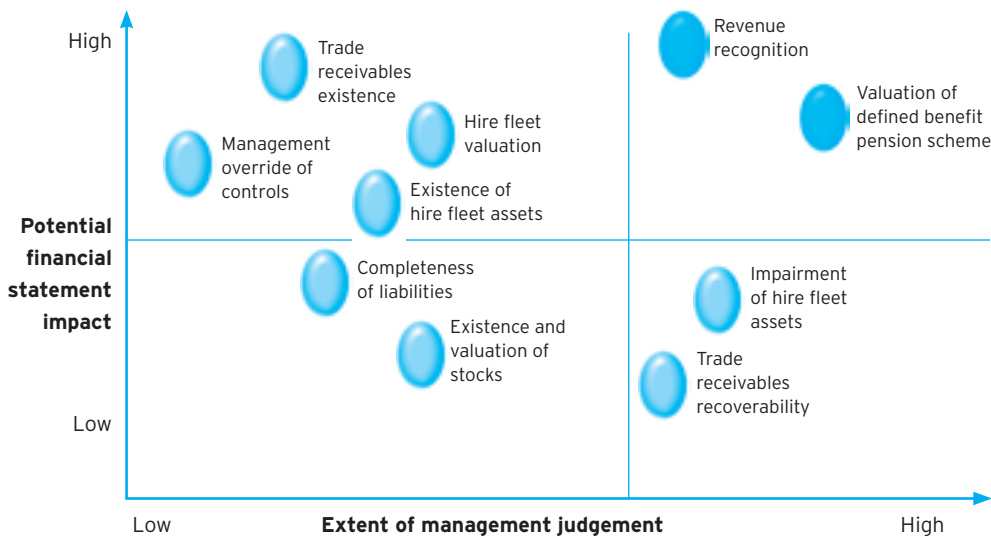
High

Potential financial statement impact

Low

Trade receivables existence

Management override of controls

Hire fleet valuation

Existence of hire fleet assets

Completeness of liabilities

Existence and valuation of stocks

Revenue recognition

Valuation of defined benefit pension scheme

Impairment of hire fleet assets

Trade receivables recoverability

Low

Extent of management judgement

High